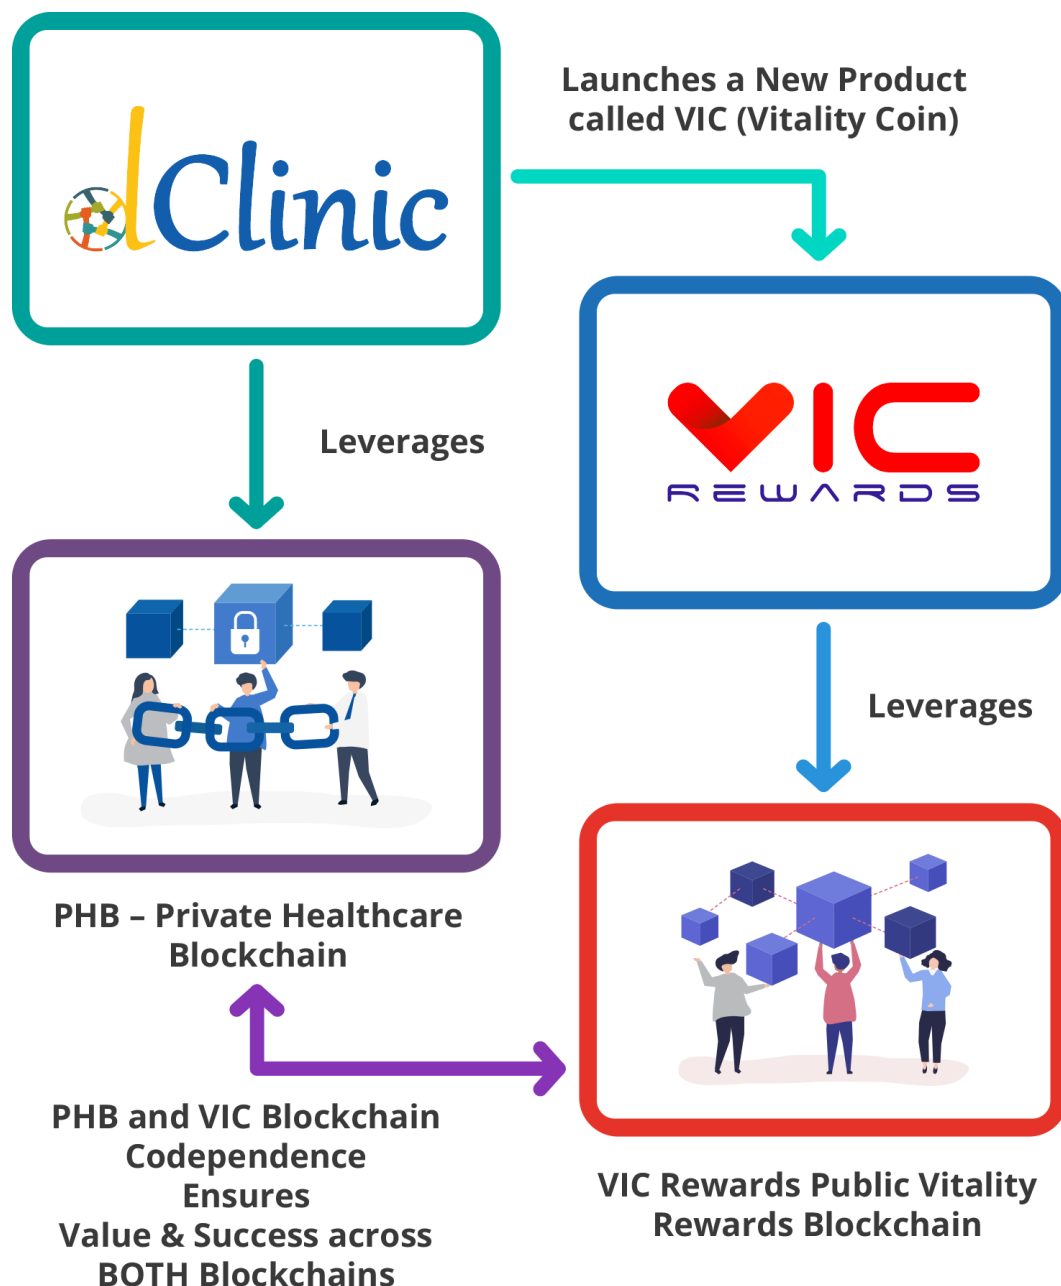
dClinic

Launches a New Product called VIC (Vitality Coin)

VIC
REWARDS

Leverages

Leverages

PHB – Private Healthcare Blockchain

PHB and VIC Blockchain Codependence Ensures Value & Success across BOTH Blockchains

VIC Rewards Public Vitality Rewards Blockchain